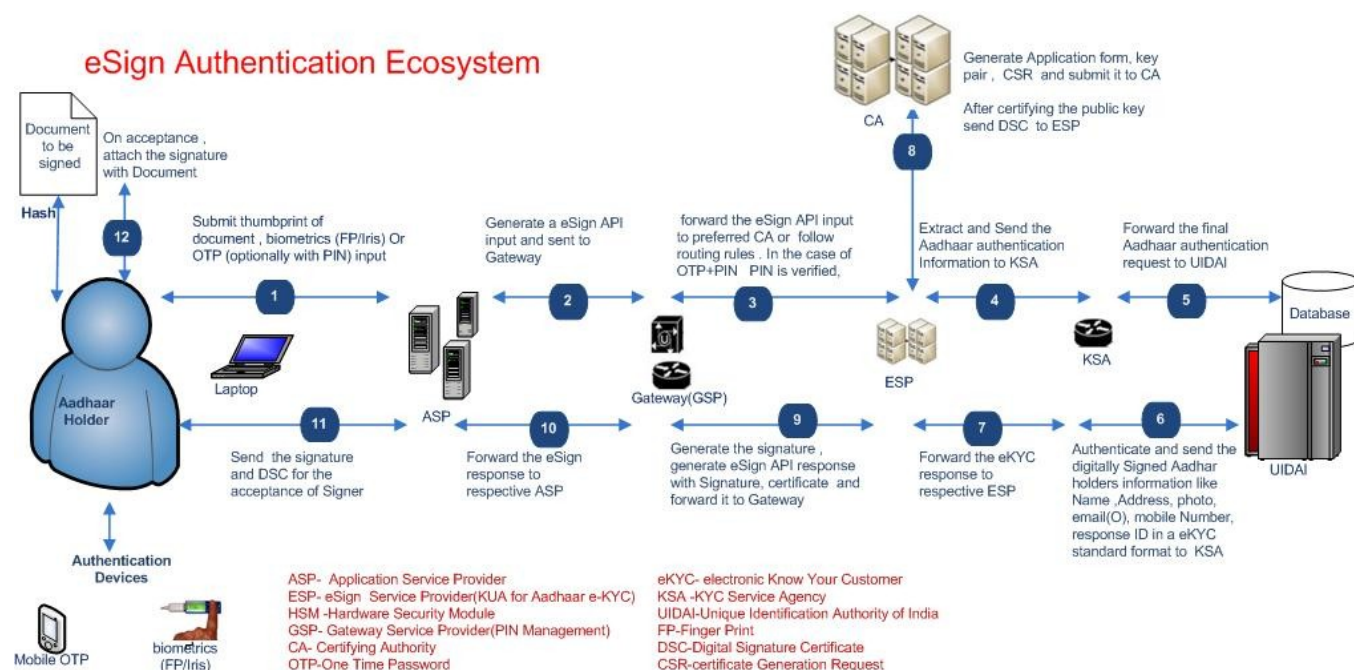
eSign Authentication Ecosystem

Document to be signed

On acceptance , attach the signature with Document

Hash

12

Submit thumbprint of document , biometrics (FP/Iris) Or OTP (optionally with PIN) input

1

Laptop

Aadhaar Holder

Generate a eSign API input and sent to Gateway

2

ASP

forward the eSign API input to preferred CA or follow routing rules . In the case of OTP+PIN PIN is verified,

3

Gateway(GSP)

CA

Generate Application form, key pair , CSR and submit it to CA

After certifying the public key send DSC to ESP

8

Extract and Send the Aadhaar authentication Information to KSA

4

ESP

Forward the final Aadhaar authentication request to UIDAI

5

KSA

Database

UIDAI

11

Send the signature and DSC for the acceptance of Signer

10

Forward the eSign response to respective ASP

9

Generate the signature , generate eSign API response with Signature, certificate and forward it to Gateway

7

Forward the eKYC response to respective ESP

6

Authenticate and send the digitally Signed Aadhar holders information like Name ,Address, photo, email(O), mobile Number, response ID in a eKYC standard format to KSA

Authentication Devices

Mobile OTP

biometrics (FP/Iris)

ASP- Application Service Provider
ESP- eSign Service Provider(KUA for Aadhaar e-KYC)
HSM -Hardware Security Module
GSP- Gateway Service Provider(PIN Management)
CA- Certifying Authority
OTP-One Time Password

eKYC- electronic Know Your Customer
KSA -KYC Service Agency
UIDAI-Unique Identification Authority of India
FP-Finger Print
DSC-Digital Signature Certificate
CSR-certificate Generation Request